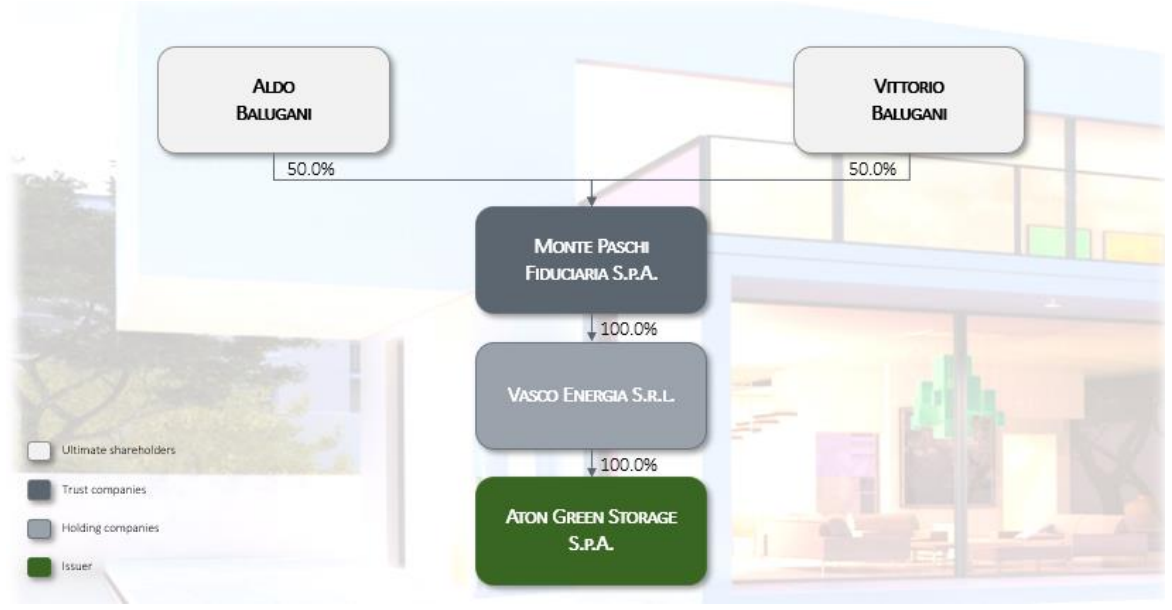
ALDO BALUGANI

VITTORIO BALUGANI

50.0%

50.0%

MONTE PASCHI FIDUCIARIA S.P.A.

100.0%

VASCO ENERGIA S.R.L.

100.0%

ATON GREEN STORAGE S.P.A.

Ultimate shareholders

Trust companies

Holding companies

Issuer